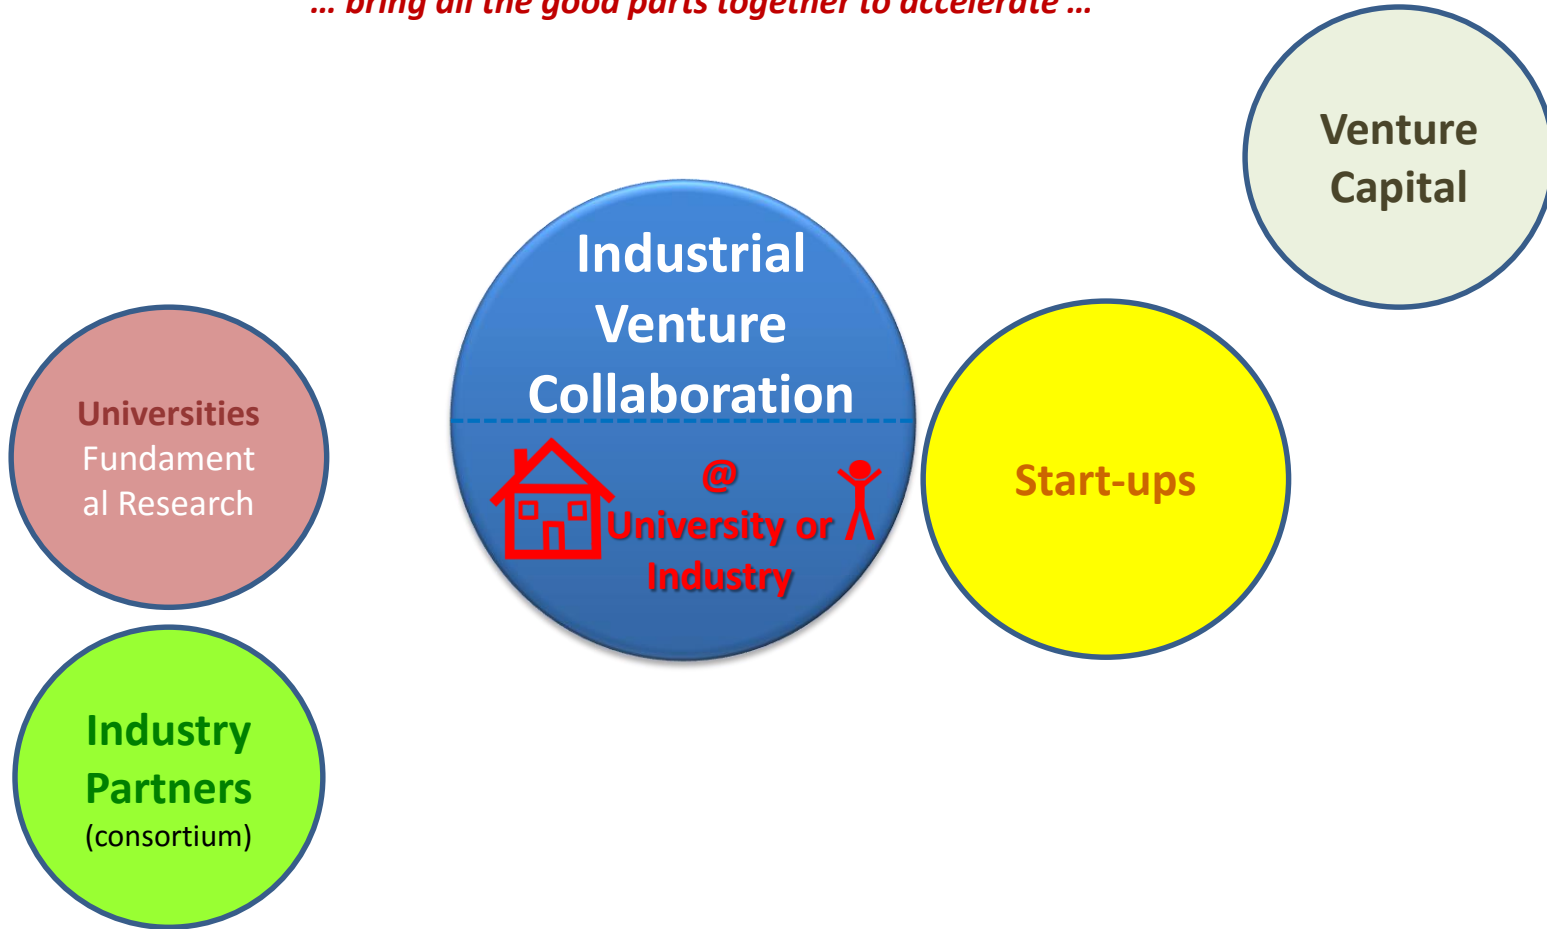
… bring all the good parts together to accelerate …

Venture Capital

Industrial Venture Collaboration

@ University or Industry

Universities Fundamental Research

Start-ups

Industry Partners (consortium)